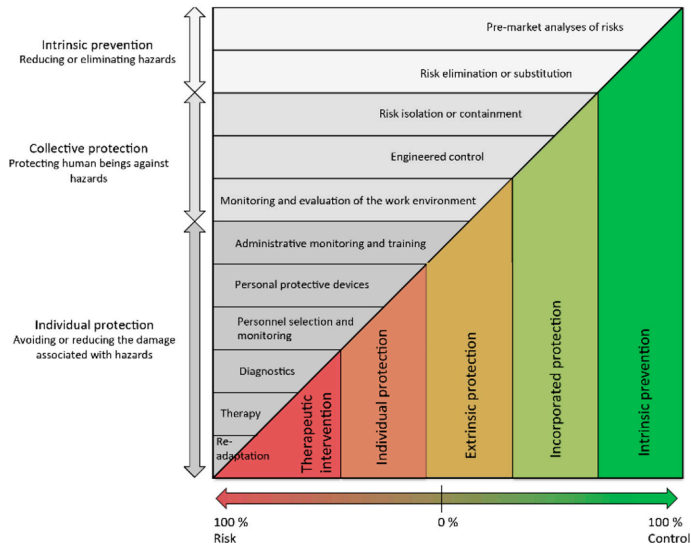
Intrinsic prevention
Reducing or eliminating hazards

Collective protection
Protecting human beings against hazards

Individual protection
Avoiding or reducing the damage associated with hazards

Pre-market analyses of risks

Risk elimination or substitution

Risk isolation or containment

Engineered control

Monitoring and evaluation of the work environment

Administrative monitoring and training

Personal protective devices

Personnel selection and monitoring

Diagnostics

Therapy

Re-adaptation

Therapeutic intervention

Individual protection

Extrinsic protection

Incorporated protection

Intrinsic prevention

100 %
Risk

0 %

100 %
Control